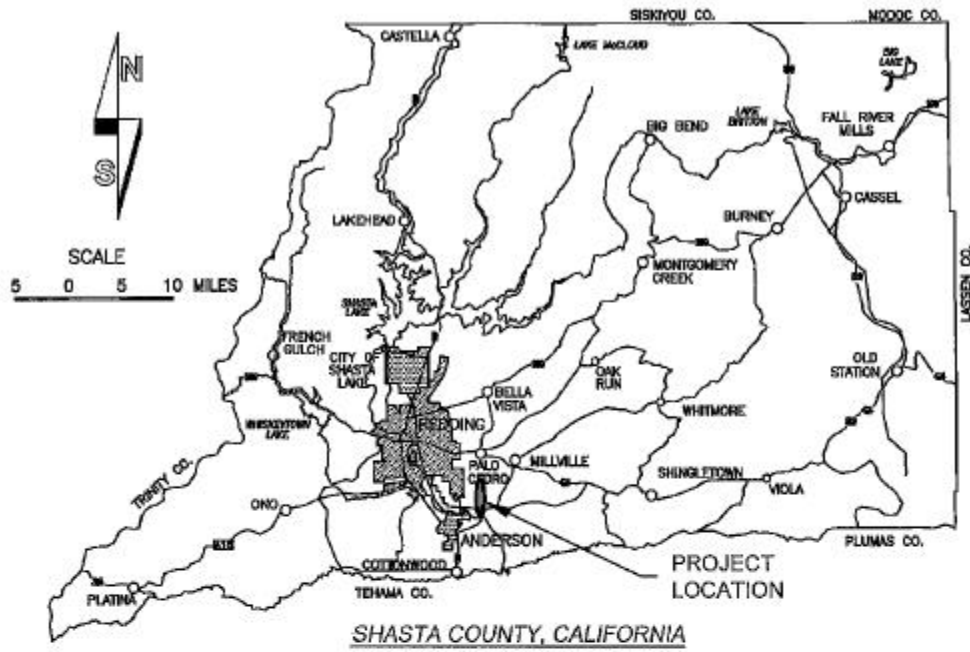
N
S

SCALE
5 0 5 10 MILES

SISKIYOU CO.
MODOC CO.
CASTELLA
LAKE McCLOUD
BIG LAKE
LAKE BRITTON
BIG BEND
FALL RIVER MILLS
CASSEL
BURNEY
LAKEHEAD
MONTGOMERY CREEK
LASSEN CO.
SHASTA LAKE
FRENCH GULCH
CITY OF SHASTA LAKE
OAK RUN
OLD STATION
BELLA VISTA
WHISKEYTOWN LAKE
REDDING
WHITMORE
MILLVILLE
PALO CEDRO
SHINGLETOWN
VIOLA
TRINITY CO.
ONO
ANDERSON
PLUMAS CO.
COTTONWOOD
PROJECT LOCATION
PLATINA
TEHAMA CO.

SHASTA COUNTY, CALIFORNIA